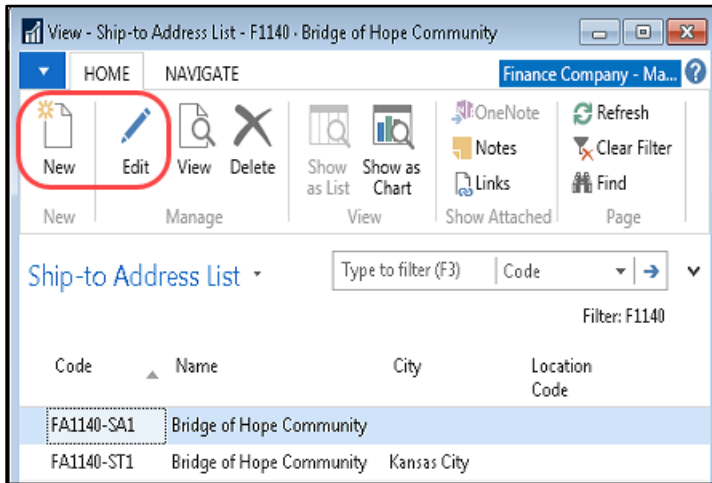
View - Ship-to Address List - F1140 · Bridge of Hope Community

HOME NAVIGATE

Finance Company - Ma...

New Edit View Delete Show as List Show as Chart OneNote Notes Links Refresh Clear Filter Find

New Manage View Show Attached Page

Ship-to Address List

Type to filter (F3) Code

Filter: F1140

| Code | Name | City | Location Code |
|---|---|---|---|
| FA1140-SA1 | Bridge of Hope Community | | |
| FA1140-ST1 | Bridge of Hope Community | Kansas City | |